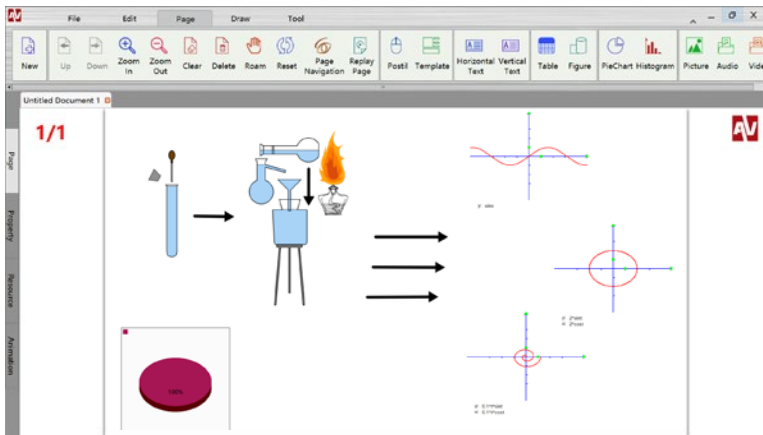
AV File Edit Page Draw Tool

New Up Down Zoom In Zoom Out Clear Delete Roam Reset Page Navigation Replay Page Postil Template Horizontal Text Vertical Text Table Figure PieChart Histogram Picture Audio Vide

Untitled Document 1

Page Property Resource Animation

1/1

AV

y: sinx

100%

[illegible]
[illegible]

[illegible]
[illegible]